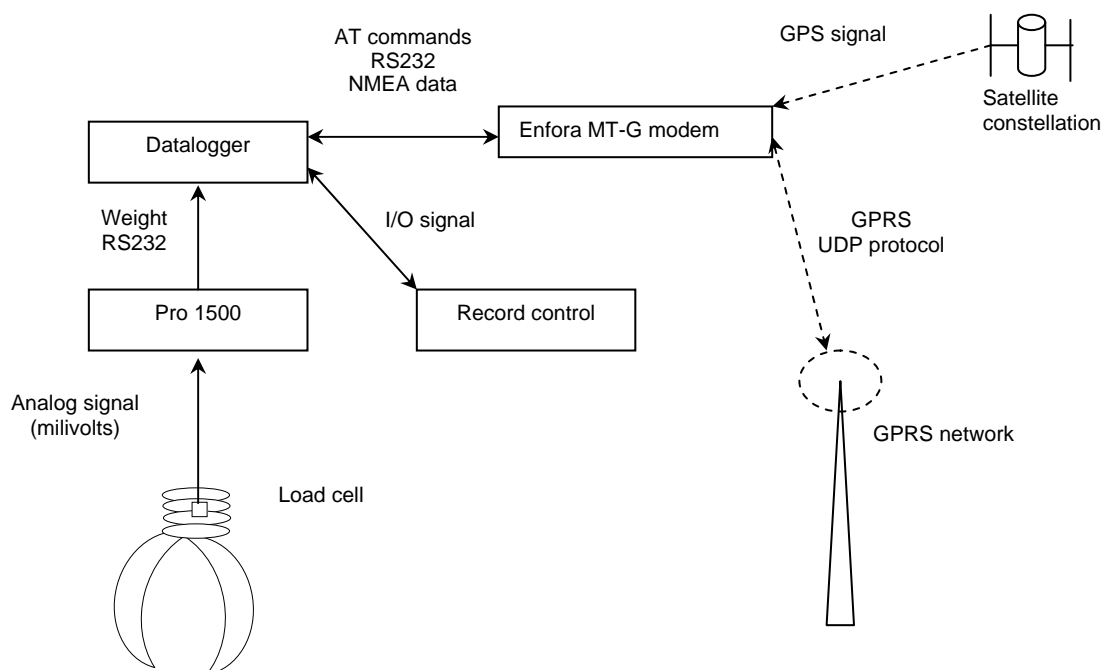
AT commands
RS232
NMEA data

GPS signal

Satellite constellation

Datalogger

Enfora MT-G modem

Weight
RS232

I/O signal

GPRS
UDP protocol

Pro 1500

Record control

Analog signal
(milivolts)

GPRS network

Load cell